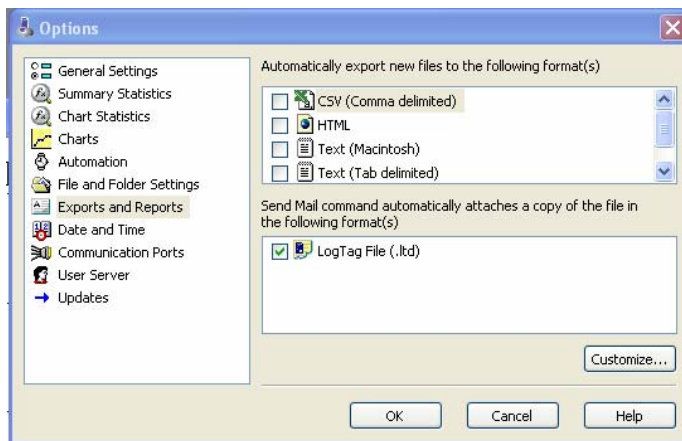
Options

General Settings
Summary Statistics
Chart Statistics
Charts
Automation
File and Folder Settings
Exports and Reports
Date and Time
Communication Ports
User Server
Updates

Automatically export new files to the following format(s)

CSV (Comma delimited)
HTML
Text (Macintosh)
Text (Tab delimited)

Send Mail command automatically attaches a copy of the file in the following format(s)

LogTag File (.ltd)

Customize...

OK
Cancel
Help